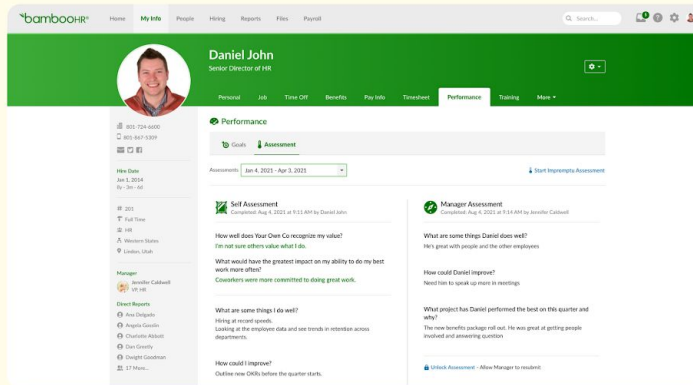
bambooHR Home My Info People Hiring Reports Files Payroll

Search...

Daniel John
Senior Director of HR

Personal Job Time Off Benefits Pay Info Timesheet Performance Training More

801-724-6600
801-867-5309

Hire Date
Jan 1, 2014
8y - 3m - 6d

201
Full Time
HR
Western States
Lindon, Utah

Manager
Jennifer Caldwell
VP, HR

Direct Reports
Ava Delgado
Angela Gondin
Charlotte Abbott
Dan Greetly
Dwight Goodman
17 More...

Performance

Goals Assessment

Assessments Jan 4, 2021 - Apr 3, 2021

Start Impromptu Assessment

Self Assessment
Completed: Aug 4, 2021 at 9:11 AM by Daniel John

How well does Your Own Co recognize my value?
I'm not sure others value what I do.

What would have the greatest impact on my ability to do my best work more often?
Coworkers were more committed to doing great work.

What are some things I do well?
Hiring at record speeds.
Looking at the employee data and see trends in retention across departments.

How could I improve?
Outline new OKRs before the quarter starts.

Manager Assessment
Completed: Aug 4, 2021 at 9:14 AM by Jennifer Caldwell

What are some things Daniel does well?
He's great with people and the other employees

How could Daniel improve?
Need him to speak up more in meetings

What project has Daniel performed the best on this quarter and why?
The new benefits package roll out. He was great at getting people involved and answering question

Unlock Assessment - Allow Manager to resubmit